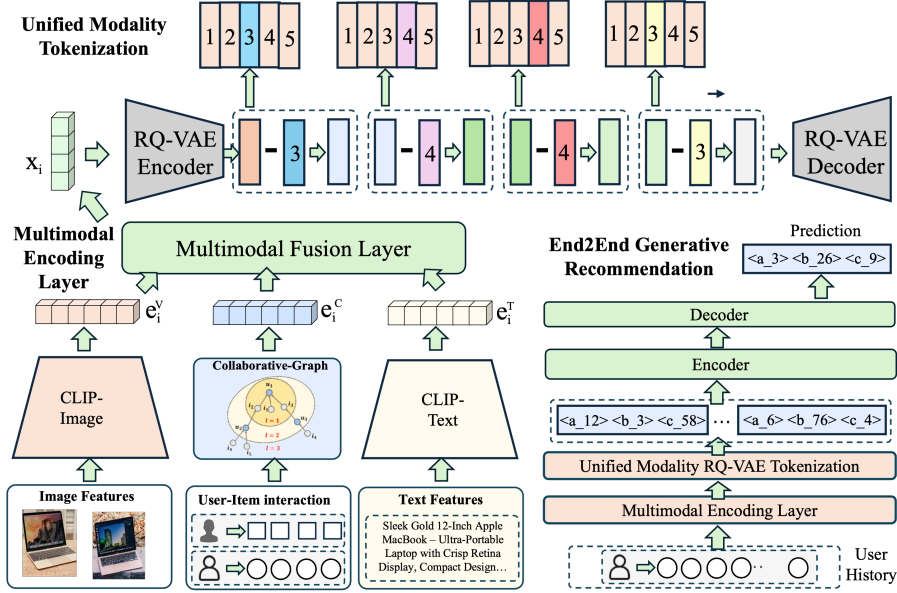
Unified Modality Tokenization

1 2 3 4 5

1 2 3 4 5

1 2 3 4 5

1 2 3 4 5

$x_i$

RQ-VAE Encoder

3

4

4

3

RQ-VAE Decoder

Multimodal Encoding Layer

Multimodal Fusion Layer

$e_i^V$

$e_i^C$

$e_i^T$

CLIP-Image

Collaborative-Graph

$u_1$

$i_1$

$u_2$

$i_2$

$i_3$

$l=1$

$l=2$

$l=3$

CLIP-Text

Image Features

User-Item interaction

Text Features

Sleek Gold 12-Inch Apple MacBook – Ultra-Portable Laptop with Crisp Retina Display, Compact Design…

End2End Generative Recommendation

Prediction

<a_3> <b_26> <c_9>

Decoder

Encoder

<a_12> <b_3> <c_58> … <a_6> <b_76> <c_4>

Unified Modality RQ-VAE Tokenization

Multimodal Encoding Layer

User History